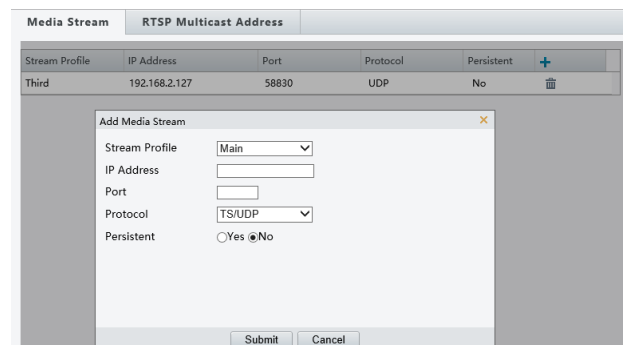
Media Stream | RTSP Multicast Address

| Stream Profile | IP Address | Port | Protocol | Persistent | + |
|---|---|---|---|---|---|
| Third | 192.168.2.127 | 58830 | UDP | No | |

Add Media Stream ×

Stream Profile Main
IP Address
Port
Protocol TS/UDP
Persistent Yes No

Submit Cancel